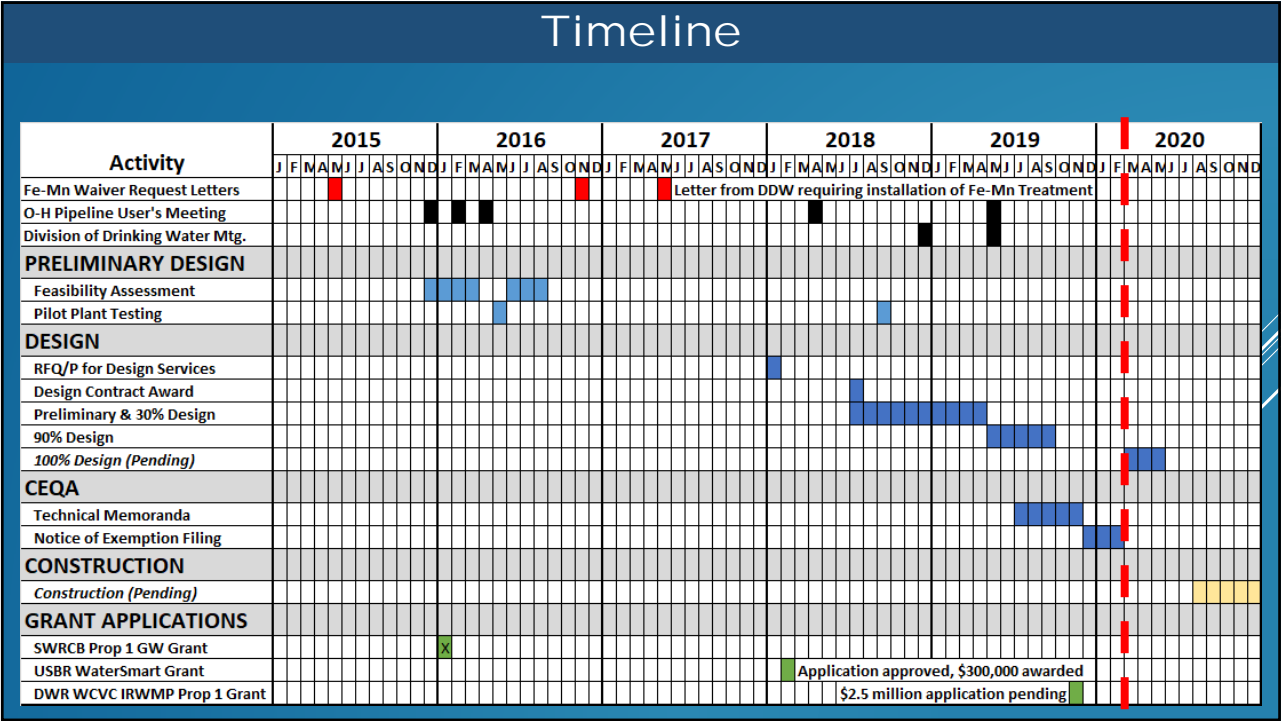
Timeline

| Activity | 2015 | 2016 | 2017 | 2018 | 2019 | 2020 |
|---|---|---|---|---|---|---|
| | J F M A M J J A S O N D | J F M A M J J A S O N D | J F M A M J J A S O N D | J F M A M J J A S O N D | J F M A M J J A S O N D | J F M A M J J A S O N D |
| Fe-Mn Waiver Request Letters | | | Letter from DDW requiring installation of Fe-Mn Treatment | | | |
| O-H Pipeline User's Meeting | | | | | | |
| Division of Drinking Water Mtg. | | | | | | |
| PRELIMINARY DESIGN | | | | | | |
| Feasibility Assessment | | | | | | |
| Pilot Plant Testing | | | | | | |
| DESIGN | | | | | | |
| RFQ/P for Design Services | | | | | | |
| Design Contract Award | | | | | | |
| Preliminary & 30% Design | | | | | | |
| 90% Design | | | | | | |
| 100% Design (Pending) | | | | | | |
| CEQA | | | | | | |
| Technical Memoranda | | | | | | |
| Notice of Exemption Filing | | | | | | |
| CONSTRUCTION | | | | | | |
| Construction (Pending) | | | | | | |
| GRANT APPLICATIONS | | | | | | |
| SWRCB Prop 1 GW Grant | | X | | | | |
| USBR WaterSmart Grant | | | | Application approved, $300,000 awarded | | |
| DWR WCVC IRWMP Prop 1 Grant | | | | $2.5 million application pending | | |